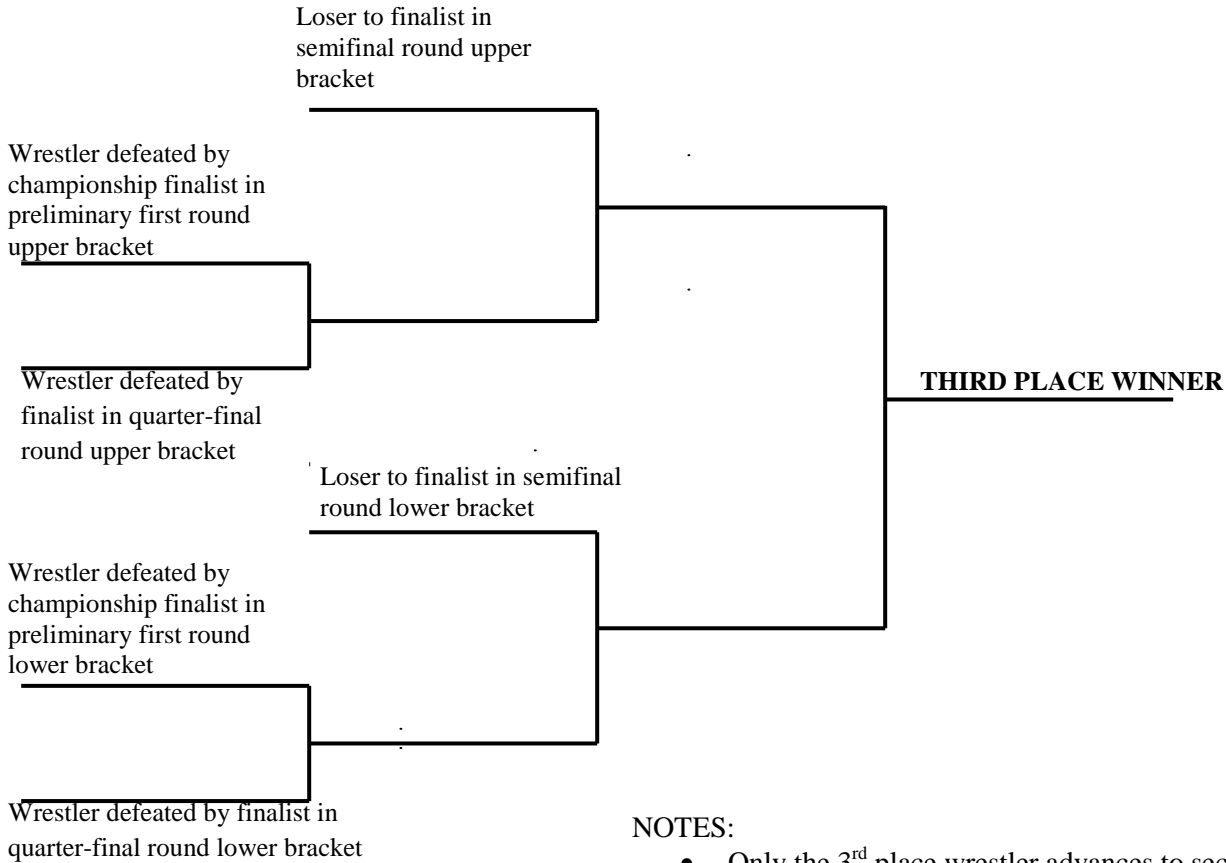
Loser to finalist in semifinal round upper bracket

Wrestler defeated by championship finalist in preliminary first round upper bracket

Wrestler defeated by finalist in quarter-final round upper bracket

THIRD PLACE WINNER

Loser to finalist in semifinal round lower bracket

Wrestler defeated by championship finalist in preliminary first round lower bracket

Wrestler defeated by finalist in quarter-final round lower bracket

NOTES:

• Only the 3$^{rd}$ place wrestler advances to sec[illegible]